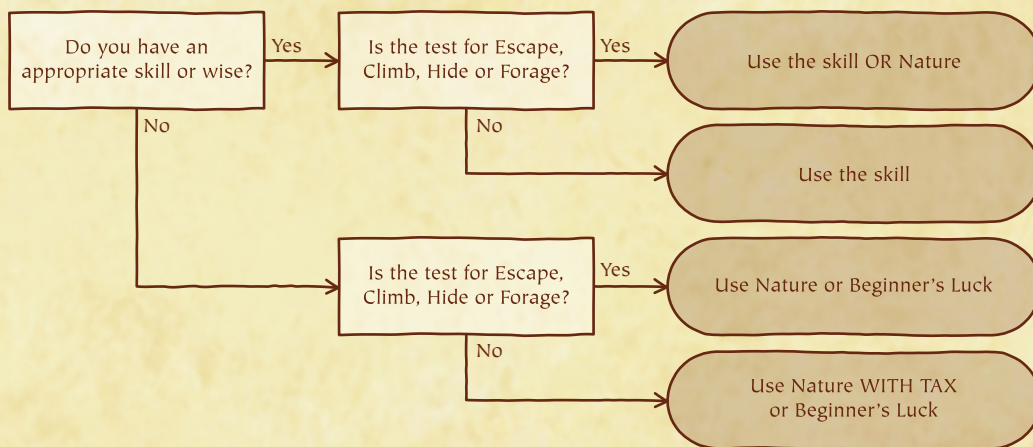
Do you have an appropriate skill or wise?

Yes

Is the test for Escape, Climb, Hide or Forage?

Yes

Use the skill OR Nature

No

No

Use the skill

Is the test for Escape, Climb, Hide or Forage?

Yes

Use Nature or Beginner's Luck

No

Use Nature WITH TAX or Beginner's Luck